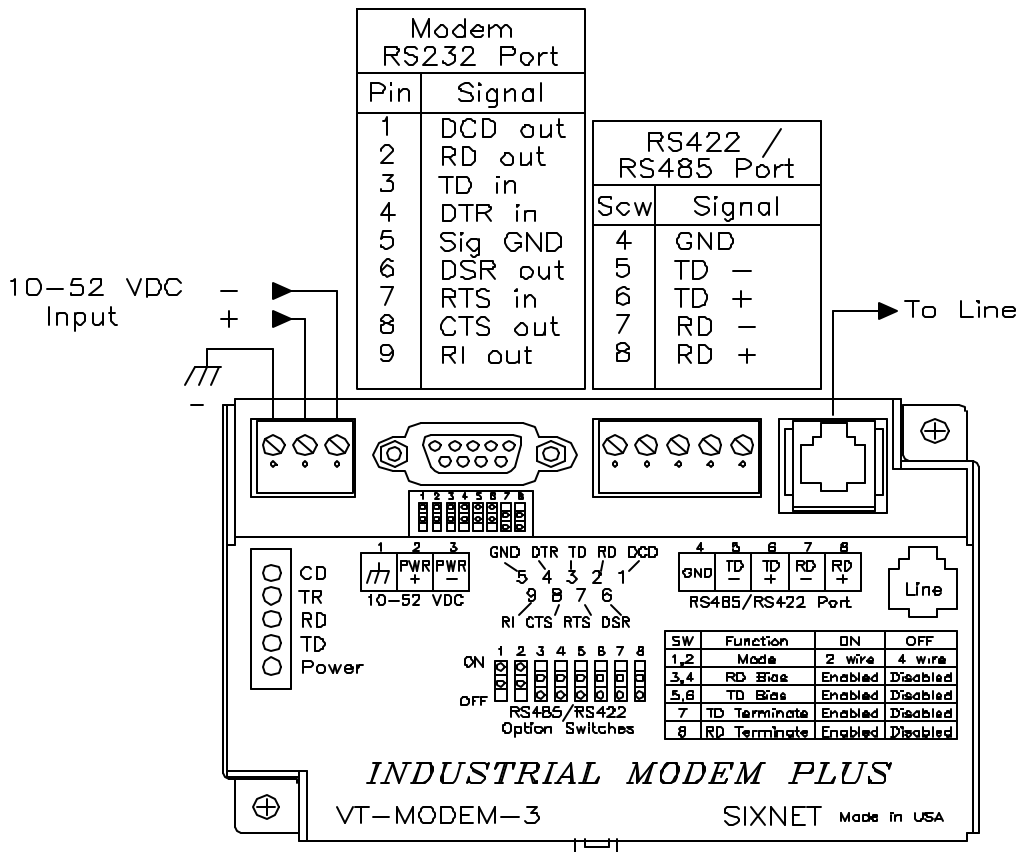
Modem RS232 Port

| Pin | Signal |
|---|---|
| 1 | DCD out |
| 2 | RD out |
| 3 | TD in |
| 4 | DTR in |
| 5 | Sig GND |
| 6 | DSR out |
| 7 | RTS in |
| 8 | CTS out |
| 9 | RI out |

RS422 / RS485 Port

| Scw | Signal |
|---|---|
| 4 | GND |
| 5 | TD − |
| 6 | TD + |
| 7 | RD − |
| 8 | RD + |

10−52 VDC Input − +

To Line

1 2 3 4 5 6 7 8

CD
TR
RD
TD
Power

1 2 3
PWR + PWR −
10−52 VDC

GND DTR TD RD DCD
5 4 3 2 1
9 8 7 6
RI CTS RTS DSR

4 5 6 7 8
GND TD − TD + RD − RD +
RS485/RS422 Port

Line

ON
OFF
1 2 3 4 5 6 7 8
RS485/RS422 Option Switches

| SW | Function | ON | OFF |
|---|---|---|---|
| 1,2 | Mode | 2 wire | 4 wire |
| 3,4 | RD Bias | Enabled | Disabled |
| 5,6 | TD Bias | Enabled | Disabled |
| 7 | TD Terminate | Enabled | Disabled |
| 8 | RD Terminate | Enabled | Disabled |

INDUSTRIAL MODEM PLUS

VT−MODEM−3

SIXNET Made in USA